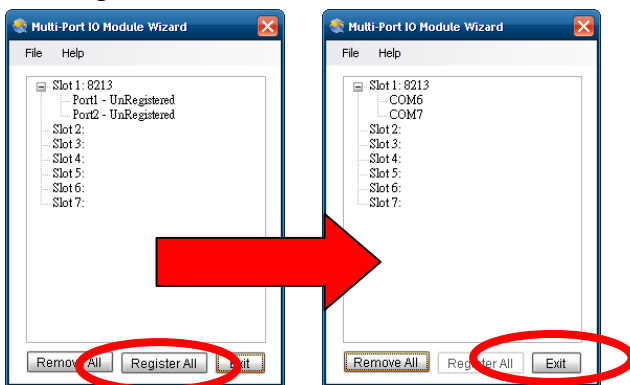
Multi-Port IO Module Wizard

File Help

Slot 1: 8213
Port1 - UnRegistered
Port2 - UnRegistered
Slot 2:
Slot 3:
Slot 4:
Slot 5:
Slot 6:
Slot 7:

Remove All Register All Exit

Multi-Port IO Module Wizard

File Help

Slot 1: 8213
COM6
COM7
Slot 2:
Slot 3:
Slot 4:
Slot 5:
Slot 6:
Slot 7:

Remove All Register All Exit